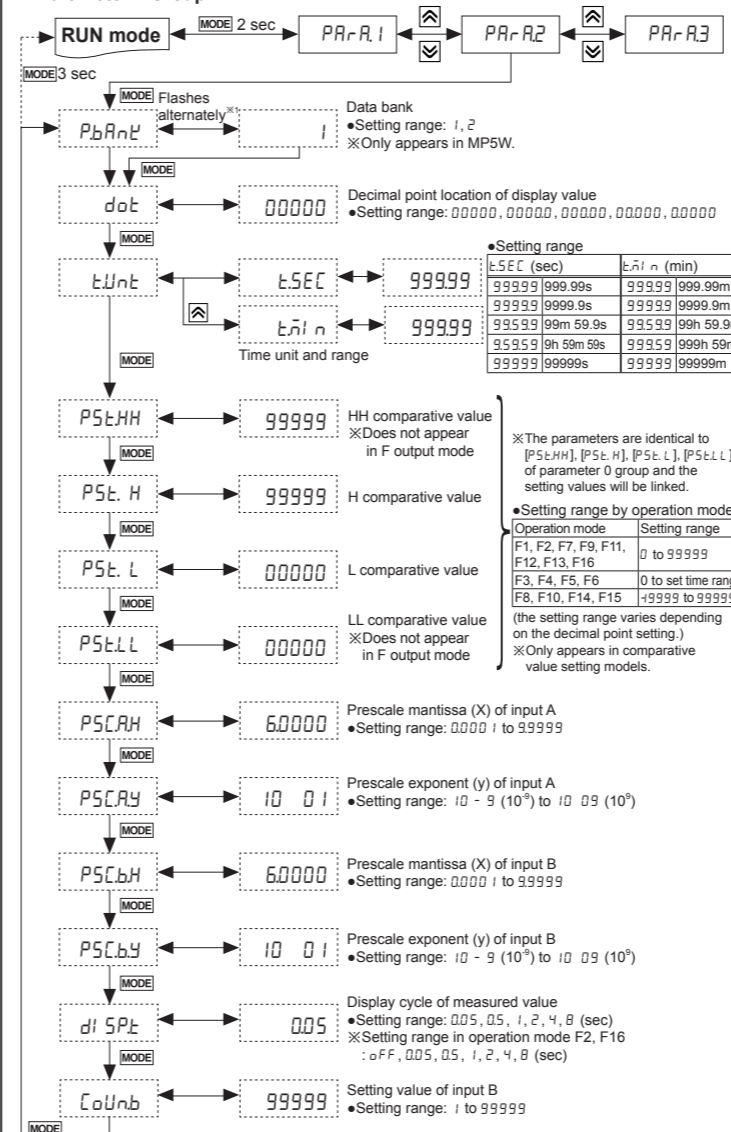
RUN mode

MODE 2 sec

PArA.1

PArA.2

PArA.3

MODE 3 sec

MODE Flashes alternately※1

PbAnk

1

Data bank
●Setting range: 1, 2
※Only appears in MP5W.

MODE

dot

00000

Decimal point location of display value
●Setting range: 00000, 0000.0, 000.00, 00.000, 0.0000

MODE

t.Unt

t.SEC

99999

t.ñi n

99999

Time unit and range

●Setting range

| t.SEC (sec) | | t.ñi n (min) | |
|---|---|---|---|
| 999.99 | 999.99s | 999.99 | 999.99m |
| 9999.9 | 9999.9s | 9999.9 | 9999.9m |
| 99.59.9 | 99m 59.9s | 99.59.9 | 99h 59.9 |
| 9.59.59 | 9h 59m 59s | 999.59 | 999h 59m |
| 99999 | 99999s | 99999 | 99999m |

MODE

PSt.HH

99999

HH comparative value
※Does not appear in F output mode

MODE

PSt. H

99999

H comparative value

MODE

PSt. L

00000

L comparative value

MODE

PSt.LL

00000

LL comparative value
※Does not appear in F output mode

MODE

※The parameters are identical to [PSt.HH], [PSt. H], [PSt. L], [PSt.LL] of parameter 0 group and the setting values will be linked.

●Setting range by operation mode

| Operation mode | Setting range |
|---|---|
| F1, F2, F7, F9, F11, F12, F13, F16 | 0 to 99999 |
| F3, F4, F5, F6 | 0 to set time rang |
| F8, F10, F14, F15 | -19999 to 99999 |

(the setting range varies depending on the decimal point setting.)
※Only appears in comparative value setting models.

PSC.AH

6.0000

Prescale mantissa (X) of input A
●Setting range: 0.0001 to 9.9999

MODE

PSC.AY

10 01

Prescale exponent (y) of input A
●Setting range: 10 - 9 ($10^{-9}$) to 10 09 ($10^9$)

MODE

PSC.bH

6.0000

Prescale mantissa (X) of input B
●Setting range: 0.0001 to 9.9999

MODE

PSC.bY

10 01

Prescale exponent (y) of input B
●Setting range: 10 - 9 ($10^{-9}$) to 10 09 ($10^9$)

MODE

di SPt

0.05

Display cycle of measured value
●Setting range: 0.05, 0.5, 1, 2, 4, 8 (sec)
※Setting range in operation mode F2, F16 : oFF, 0.05, 0.5, 1, 2, 4, 8 (sec)

MODE

CoUnb

99999

Setting value of input B
●Setting range: 1 to 99999

MODE